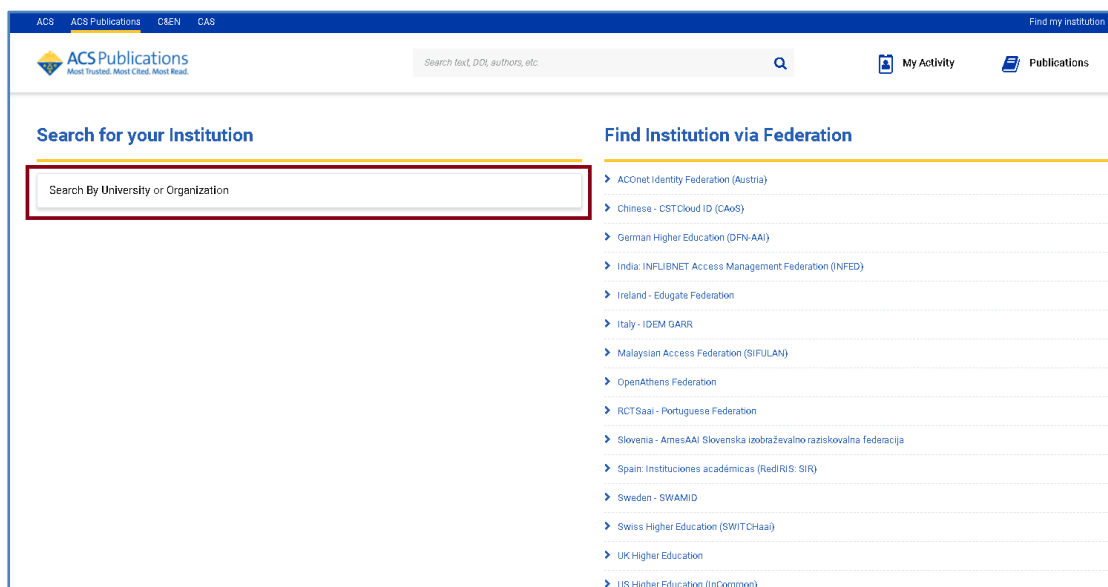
ACS ACS Publications C&EN CAS

Find my institution

ACS Publications
Most Trusted. Most Cited. Most Read.

Search text, DOI, authors, etc.

My Activity

Publications

Search for your Institution

Search By University or Organization

Find Institution via Federation

ACOnet Identity Federation (Austria)

Chinese - CSTCloud ID (CAoS)

German Higher Education (DFN-AAI)

India: INFLIBNET Access Management Federation (INFED)

Ireland - Edugate Federation

Italy - IDEM GARR

Malaysian Access Federation (SIFULAN)

OpenAthens Federation

RCTSaai - Portuguese Federation

Slovenia - ArnesAAI Slovenska izobraževalno raziskovalna federacija

Spain: Instituciones académicas (RedIRIS: SIR)

Sweden - SWAMID

Swiss Higher Education (SWITCHaai)

UK Higher Education

US Higher Education (InCommon)